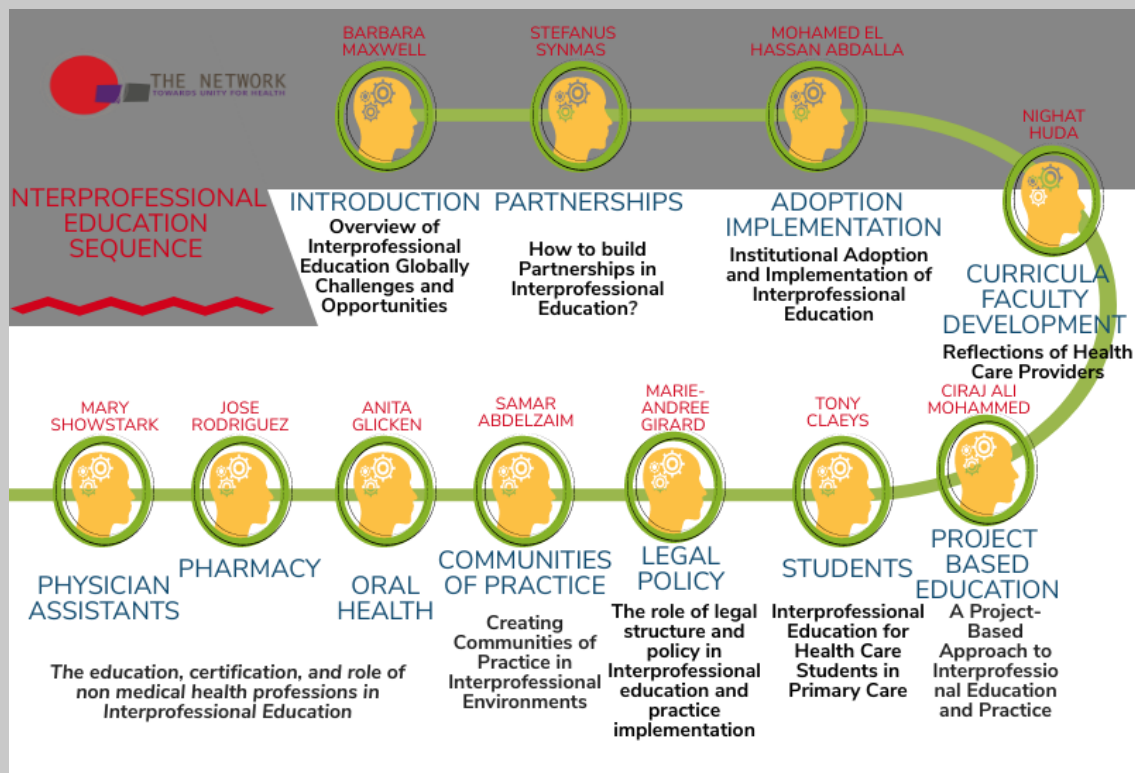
THE NETWORK
TOWARDS UNITY FOR HEALTH

NTERPROFESSIONAL EDUCATION SEQUENCE

BARBARA MAXWELL

INTRODUCTION
Overview of Interprofessional Education Globally Challenges and Opportunities

STEFANUS SYNMAS

PARTNERSHIPS
How to build Partnerships in Interprofessional Education?

MOHAMED EL HASSAN ABDALLA

ADOPTION IMPLEMENTATION
Institutional Adoption and Implementation of Interprofessional Education

NIGHAT HUDA

CURRICULA FACULTY DEVELOPMENT
Reflections of Health Care Providers

CIRAJ ALI MOHAMMED

PROJECT BASED EDUCATION
A Project-Based Approach to Interprofessional Education and Practice

TONY CLAEYS

STUDENTS
Interprofessional Education for Health Care Students in Primary Care

MARIE-ANDREE GIRARD

LEGAL POLICY
The role of legal structure and policy in Interprofessional education and practice implementation

SAMAR ABDELZAIM

COMMUNITIES OF PRACTICE
Creating Communities of Practice in Interprofessional Environments

ANITA GLICKEN

ORAL HEALTH

JOSE RODRIGUEZ

PHARMACY

MARY SHOWSTARK

PHYSICIAN ASSISTANTS

The education, certification, and role of non medical health professions in Interprofessional Education